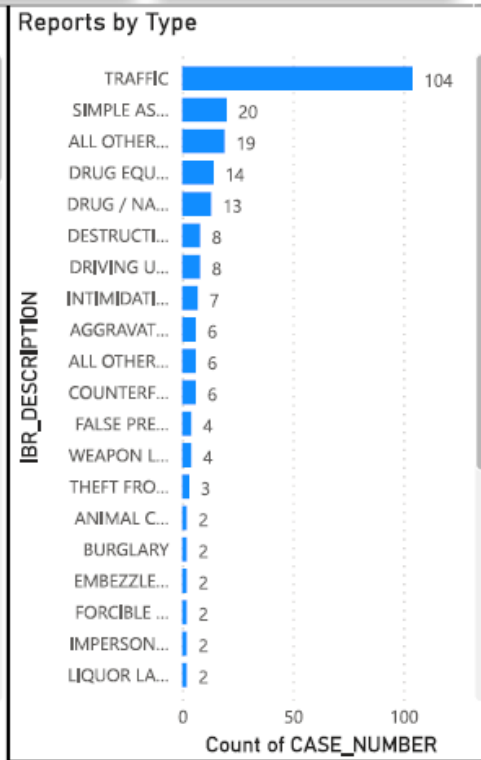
Reports by Type

IBR_DESCRIPTION

TRAFFIC 104
SIMPLE AS... 20
ALL OTHER... 19
DRUG EQU... 14
DRUG / NA... 13
DESTRUCTI... 8
DRIVING U... 8
INTIMIDATI... 7
AGGRAVAT... 6
ALL OTHER... 6
COUNTERF... 6
FALSE PRE... 4
WEAPON L... 4
THEFT FRO... 3
ANIMAL C... 2
BURGLARY 2
EMBEZZLE... 2
FORCIBLE ... 2
IMPERSON... 2
LIQUOR LA... 2

0 50 100
Count of CASE_NUMBER